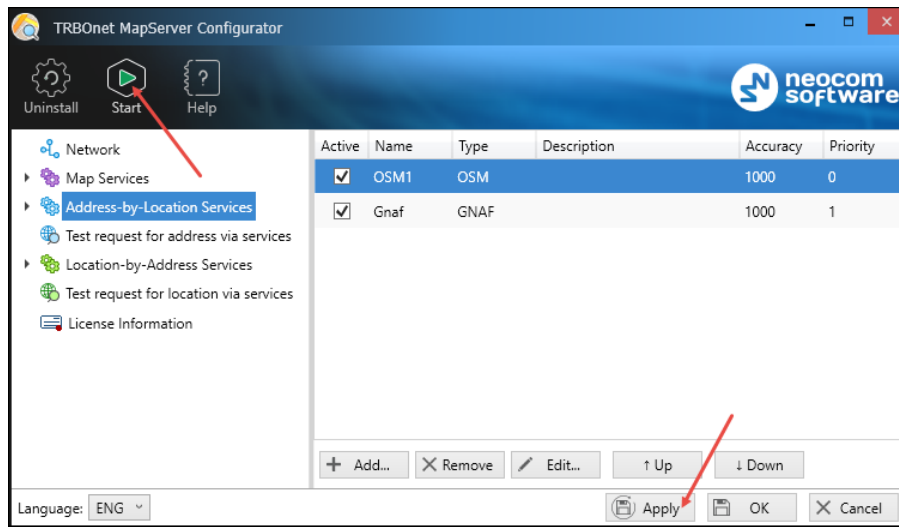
TRBOnet MapServer Configurator

Uninstall Start Help

neocom software

Network
Map Services
Address-by-Location Services
Test request for address via services
Location-by-Address Services
Test request for location via services
License Information

| Active | Name | Type | Description | Accuracy | Priority |
|---|---|---|---|---|---|
| ✔ | OSM1 | OSM | | 1000 | 0 |
| ✔ | Gnaf | GNAF | | 1000 | 1 |

+ Add... ✕ Remove Edit... ↑ Up ↓ Down

Language: ENG

Apply OK ✕ Cancel